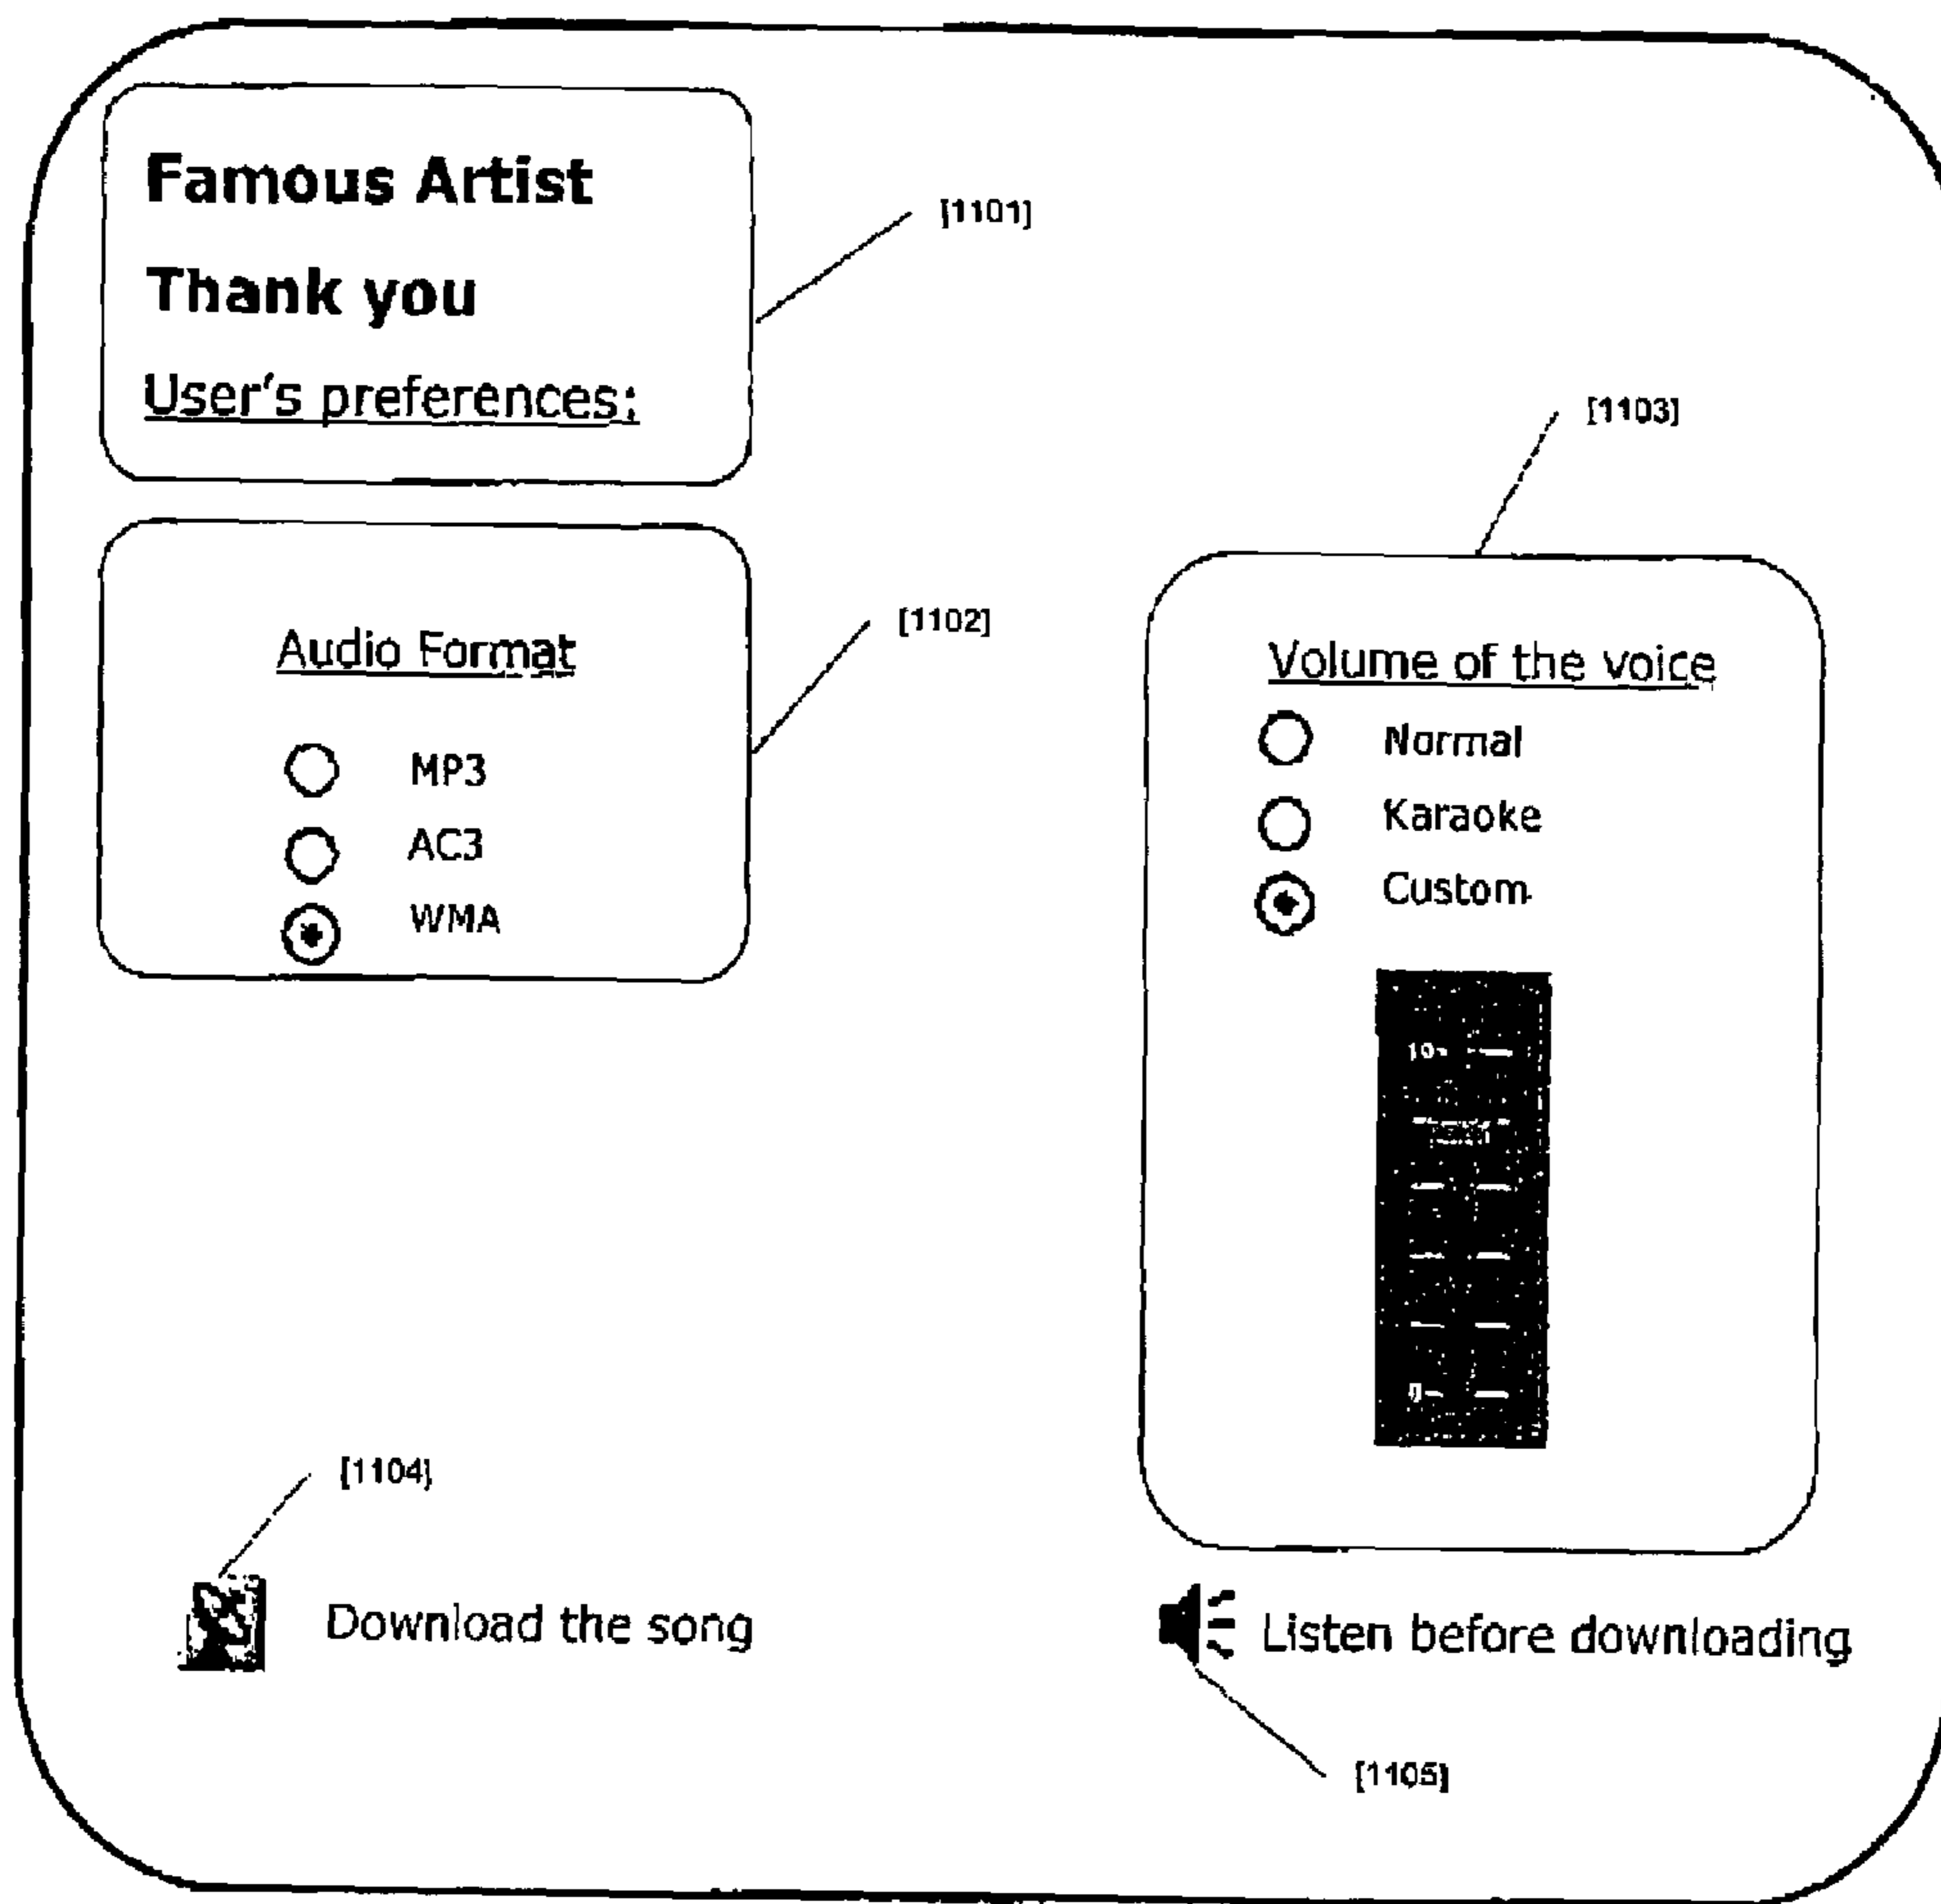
Famous Artist

Thank you

User's preferences:

[1101]

[1103]

Audio Format

MP3

AC3

WMA

[1102]

Volume of the voice

Normal

Karaoke

Custom

10

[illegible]

0

[1104]

Download the song

Listen before downloading

[1105]